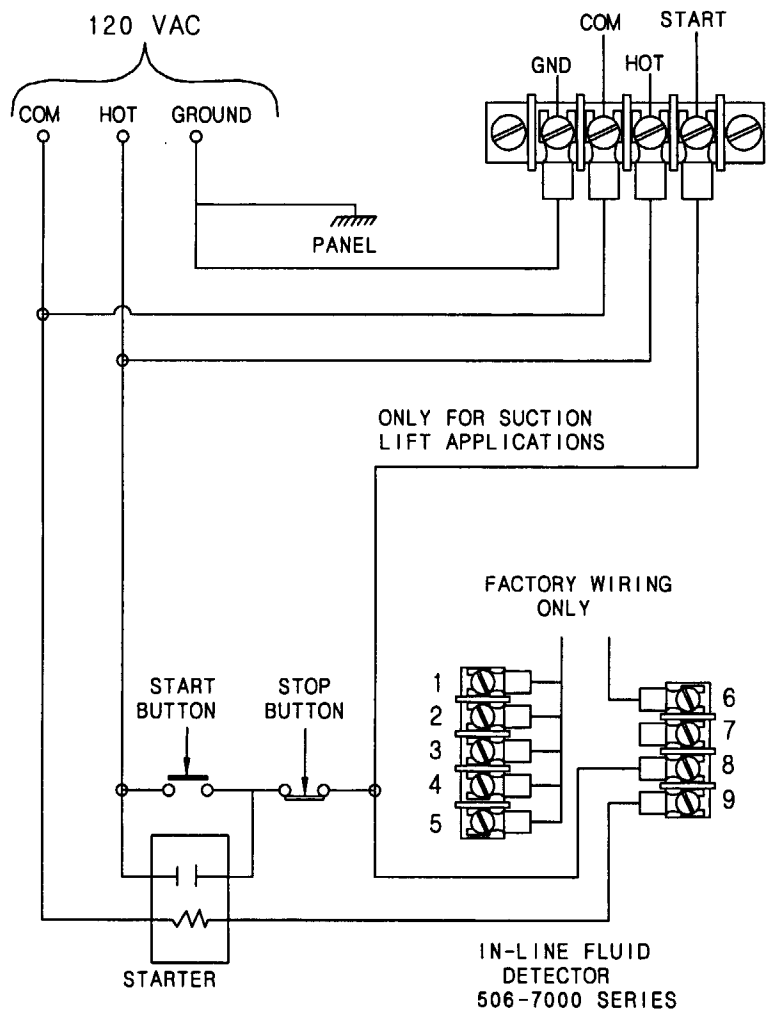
120 VAC

COM HOT GROUND

GND COM HOT START

PANEL

ONLY FOR SUCTION LIFT APPLICATIONS

FACTORY WIRING ONLY

START BUTTON

STOP BUTTON

1
2
3
4
5

6
7
8
9

STARTER

IN-LINE FLUID DETECTOR 506-7000 SERIES